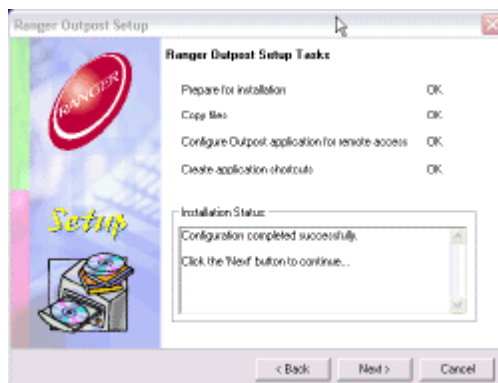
Ranger Outpost Setup

RANGER

Setup

Ranger Outpost Setup Tasks

Prepare for installation OK

Copy files OK

Configure Outpost application for remote access OK

Create application shortcuts OK

Installation Status

Configuration completed successfully.

Click the 'Next' button to continue...

< Back Next > Cancel